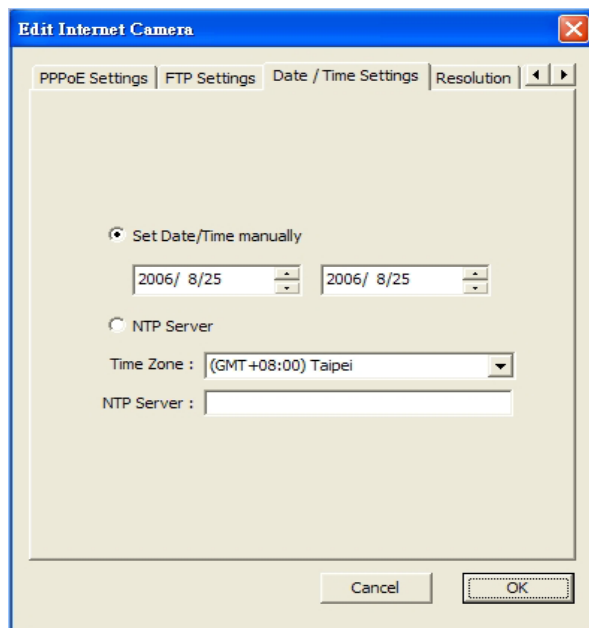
Edit Internet Camera

PPPoE Settings | FTP Settings | Date / Time Settings | Resolution

Set Date/Time manually

2006/ 8/25

2006/ 8/25

NTP Server

Time Zone : (GMT+08:00) Taipei

NTP Server :

Cancel

OK